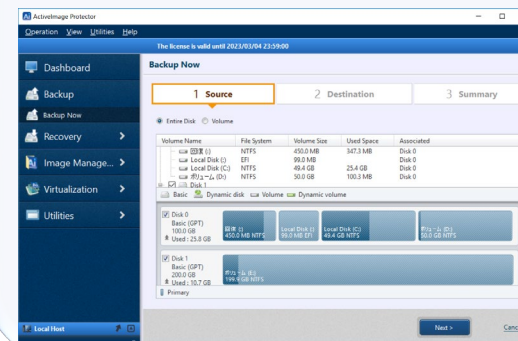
ActiveImage Protector

Operation View Utilities Help

The license is valid until 2023/03/04 23:59:00

Dashboard

Backup

Backup Now

Recovery

Image Manage...

Virtualization

Utilities

Local Host

Backup Now

1 Source

2 Destination

3 Summary

Entire Disk Volume

| Volume Name | File System | Volume Size | Used Space | Associated |
|---|---|---|---|---|
| 回復 (-) | NTFS | 450.0 MB | 347.3 MB | Disk 0 |
| Local Disk (-) | EFI | 99.0 MB | | Disk 0 |
| Local Disk (C:) | NTFS | 49.4 GB | 25.4 GB | Disk 0 |
| ボリューム (D:) | NTFS | 50.0 GB | 100.3 MB | Disk 0 |
| Disk 1 | | | | |

Basic Dynamic disk Volume Dynamic volume

Disk 0
Basic (GPT)
100.0 GB
Used : 25.8 GB

回復 (-)
450.0 MB NTFS

Local Disk (-)
99.0 MB EFI

Local Disk (C:)
49.4 GB NTFS

ボリューム (D:)
50.0 GB NTFS

Disk 1
Basic (GPT)
200.0 GB
Used : 10.7 GB

ボリューム (E:)
199.9 GB NTFS

Primary

Next >

Canc